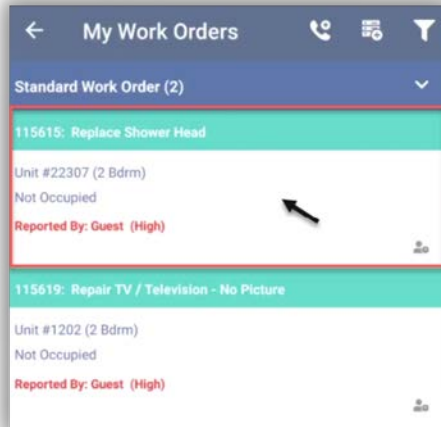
My Work Orders

Standard Work Order (2)

115615: Replace Shower Head

Unit #22307 (2 Bdrm)

Not Occupied

Reported By: Guest (High)

115619: Repair TV / Television - No Picture

Unit #1202 (2 Bdrm)

Not Occupied

Reported By: Guest (High)